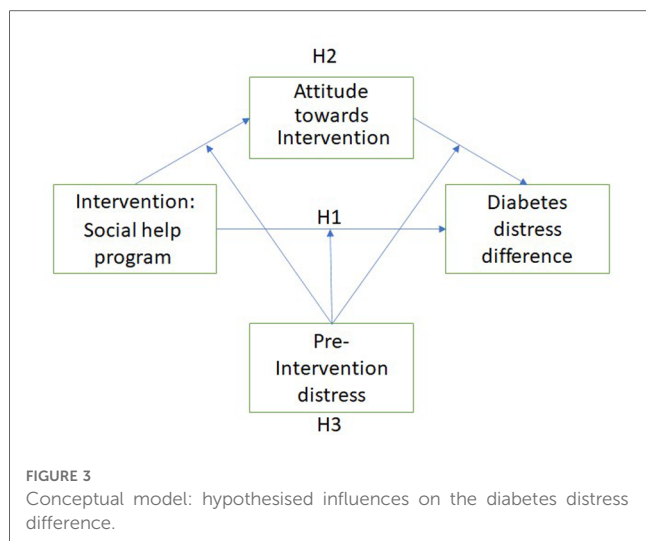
H2

Attitude towards Intervention

Intervention: Social help program

H1

Diabetes distress difference

Pre-Intervention distress

H3

FIGURE 3
Conceptual model: hypothesised influences on the diabetes distress difference.